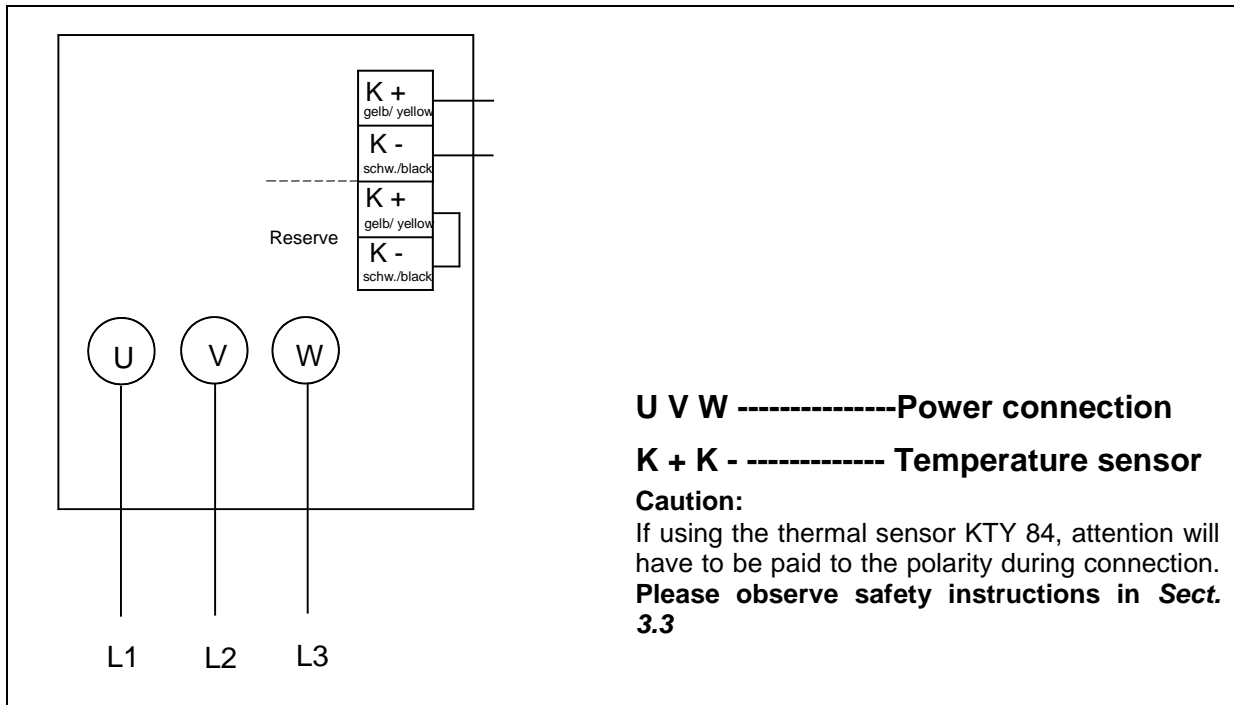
K +
gelb/ yellow
K -
schw./black
K +
gelb/ yellow
Reserve
K -
schw./black

U
V
W

L1
L2
L3

**U V W ---------------Power connection**

**K + K - ------------- Temperature sensor**

**Caution:**

If using the thermal sensor KTY 84, attention will have to be paid to the polarity during connection. **Please observe safety instructions in *Sect. 3.3***